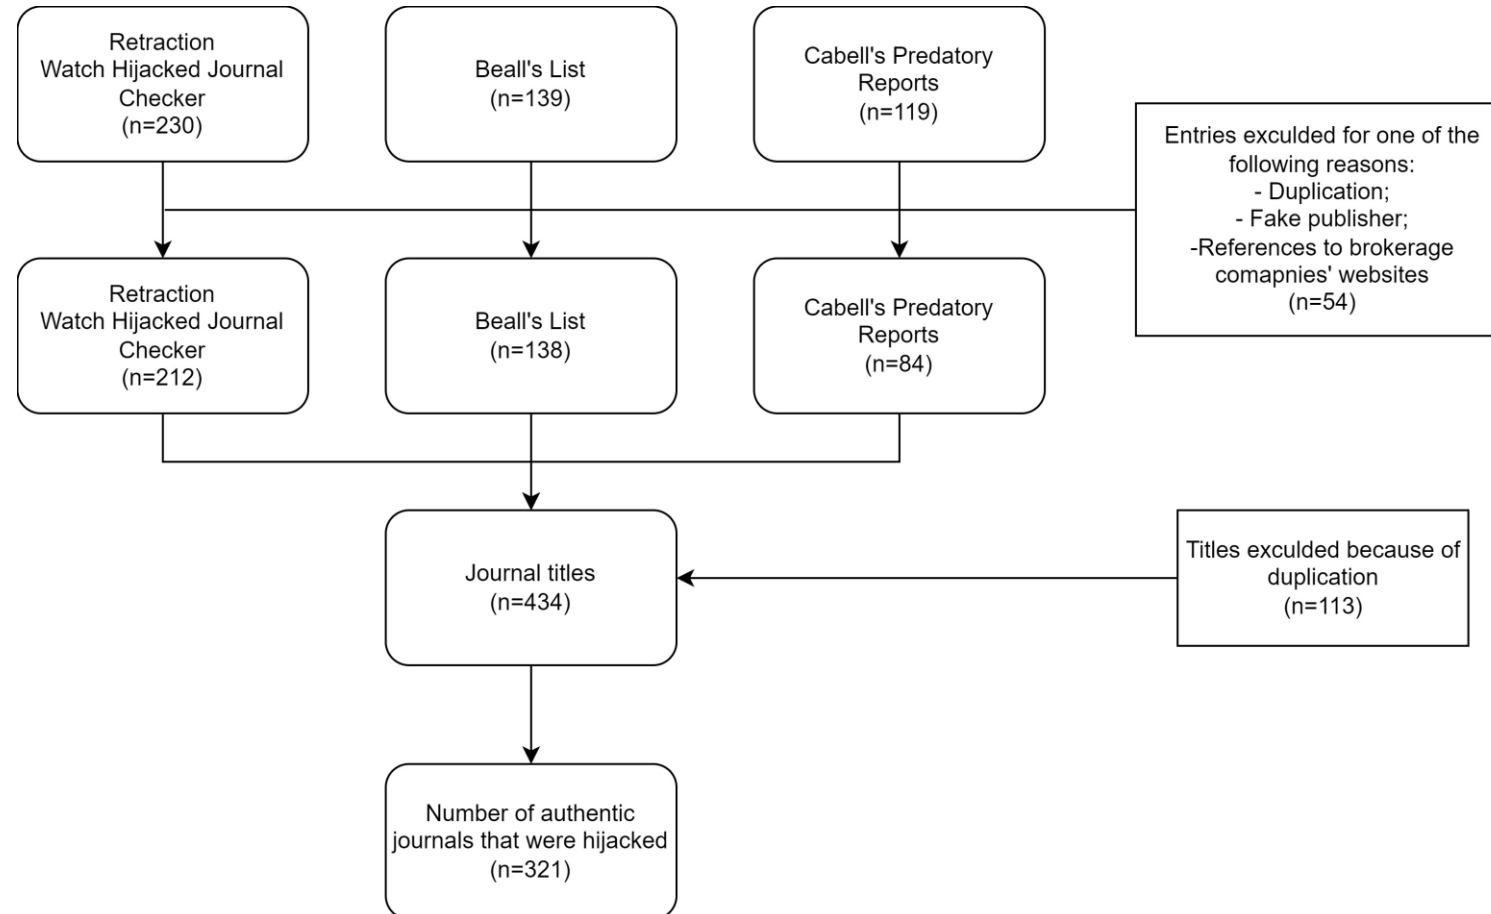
Retraction Watch Hijacked Journal Checker (n=230)

Beall's List (n=139)

Cabell's Predatory Reports (n=119)

Entries exculded for one of the following reasons:
- Duplication;
- Fake publisher;
-References to brokerage comapnies' websites
(n=54)

Retraction Watch Hijacked Journal Checker (n=212)

Beall's List (n=138)

Cabell's Predatory Reports (n=84)

Journal titles (n=434)

Titles exculded because of duplication (n=113)

Number of authentic journals that were hijacked (n=321)